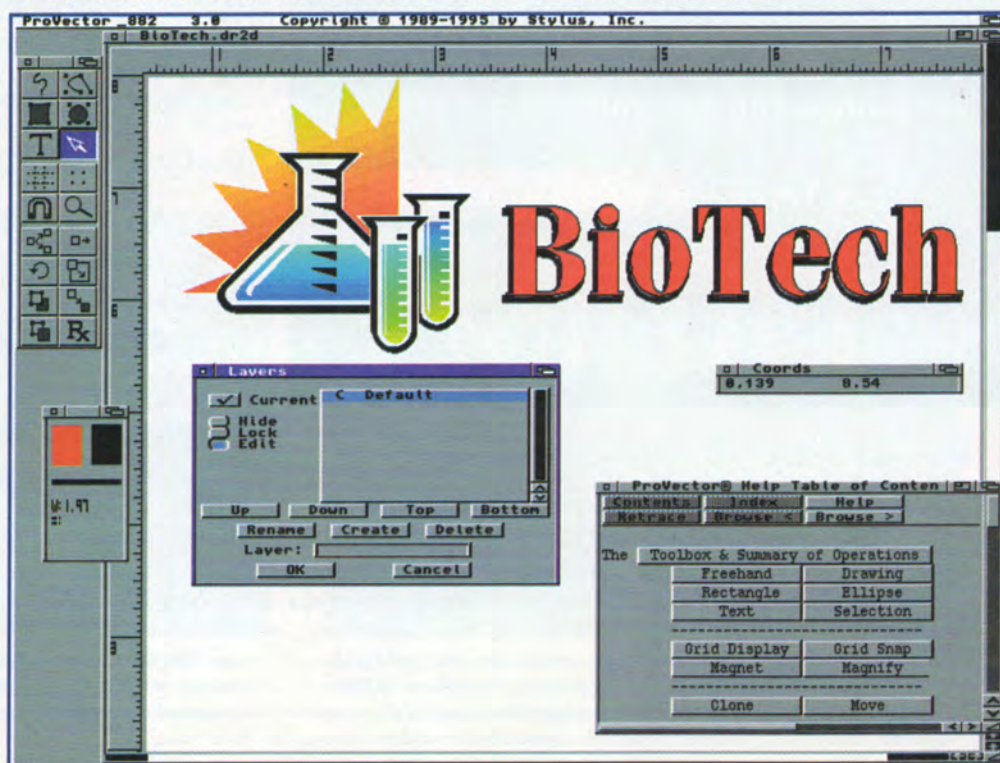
ProVector_882 3.0 Copyright © 1989-1995 by Stylus, Inc.

BioTech.dr2d

1 2 3 4 5 6 7

0

1

2

3

BioTech

Layers

Current

Hide

Lock

Edit

C Default

Up Down Top Bottom

Rename Create Delete

Layer:

OK Cancel

W: 1.97

Coords

0.139 0.54

ProVector® Help Table of Conten

Contents Index Help

Retrace Browse < Browse >

The Toolbox & Summary of Operations

Freehand Drawing

Rectangle Ellipse

Text Selection

Grid Display Grid Snap

Magnet Magnify

Clone Move